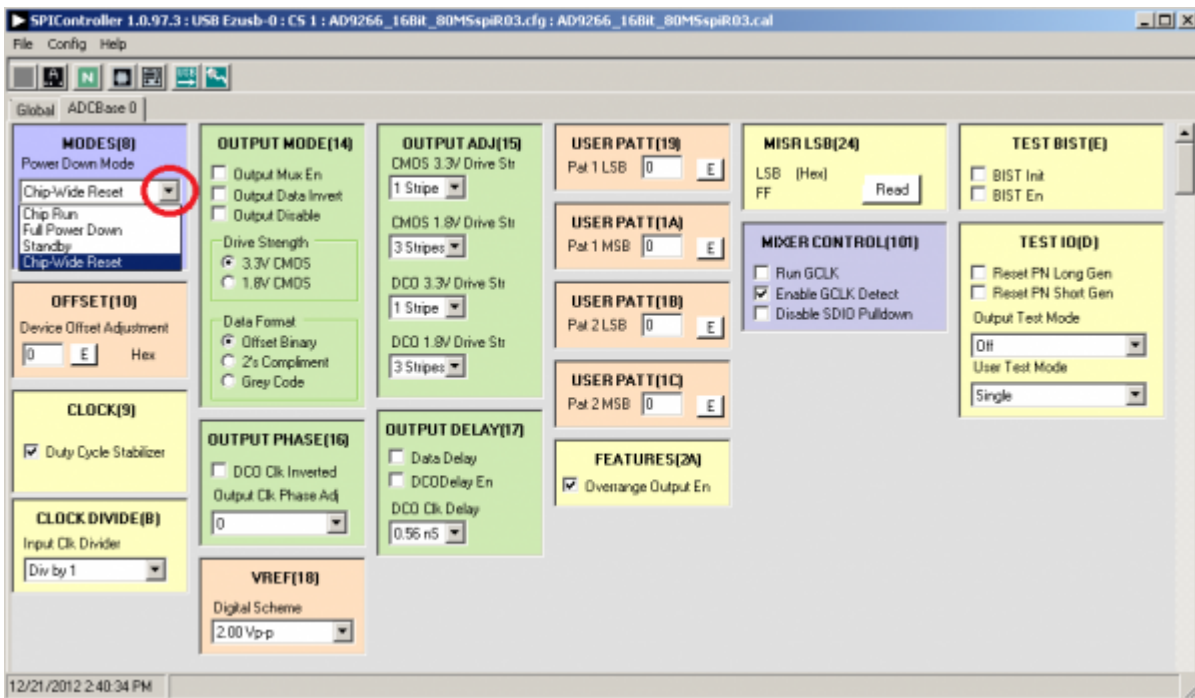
SPIController 1.0.97.3 : USB Ezusb-0 : CS 1 : AD9266_16Bit_80MSspiR03.cfg : AD9266_16Bit_80MSspiR03.cal
File Config Help
N
Global ADCBase 0

MODES(8)
Power Down Mode
Chip-Wide Reset
Chip Run
Full Power Down
Standby
Chip-Wide Reset

OFFSET(10)
Device Offset Adjustment
0 E Hex

CLOCK(9)
Duty Cycle Stabilizer

CLOCK DIVIDE(B)
Input Clk Divider
Div by 1

OUTPUT MODE(14)
Output Mux En
Output Data Invert
Output Disable
Drive Strength
3.3V CMOS
1.8V CMOS
Data Format
Offset Binary
2's Compliment
Grey Code

OUTPUT PHASE(16)
DCO Clk Inverted
Output Clk Phase Adj
0

VREF(18)
Digital Scheme
2.00 Vp-p

OUTPUT ADJ(15)
CMOS 3.3V Drive Str
1 Stripe
CMOS 1.8V Drive Str
3 Stripes
DCO 3.3V Drive Str
1 Stripe
DCO 1.8V Drive Str
3 Stripes

OUTPUT DELAY(17)
Data Delay
DCODelay En
DCO Clk Delay
0.56 nS

USER PATT(19)
Pat 1 LSB 0 E

USER PATT(1A)
Pat 1 MSB 0 E

USER PATT(1B)
Pat 2 LSB 0 E

USER PATT(1C)
Pat 2 MSB 0 E

FEATURES(2A)
Overrange Output En

MISR LSB(24)
LSB (Hex)
FF Read

MIXER CONTROL(101)
Run GCLK
Enable GCLK Detect
Disable SDIO Pulldown

TEST BIST(E)
BIST Init
BIST En

TEST IO(D)
Reset PN Long Gen
Reset PN Short Gen
Output Test Mode
Off
User Test Mode
Single

12/21/2012 2:40:34 PM